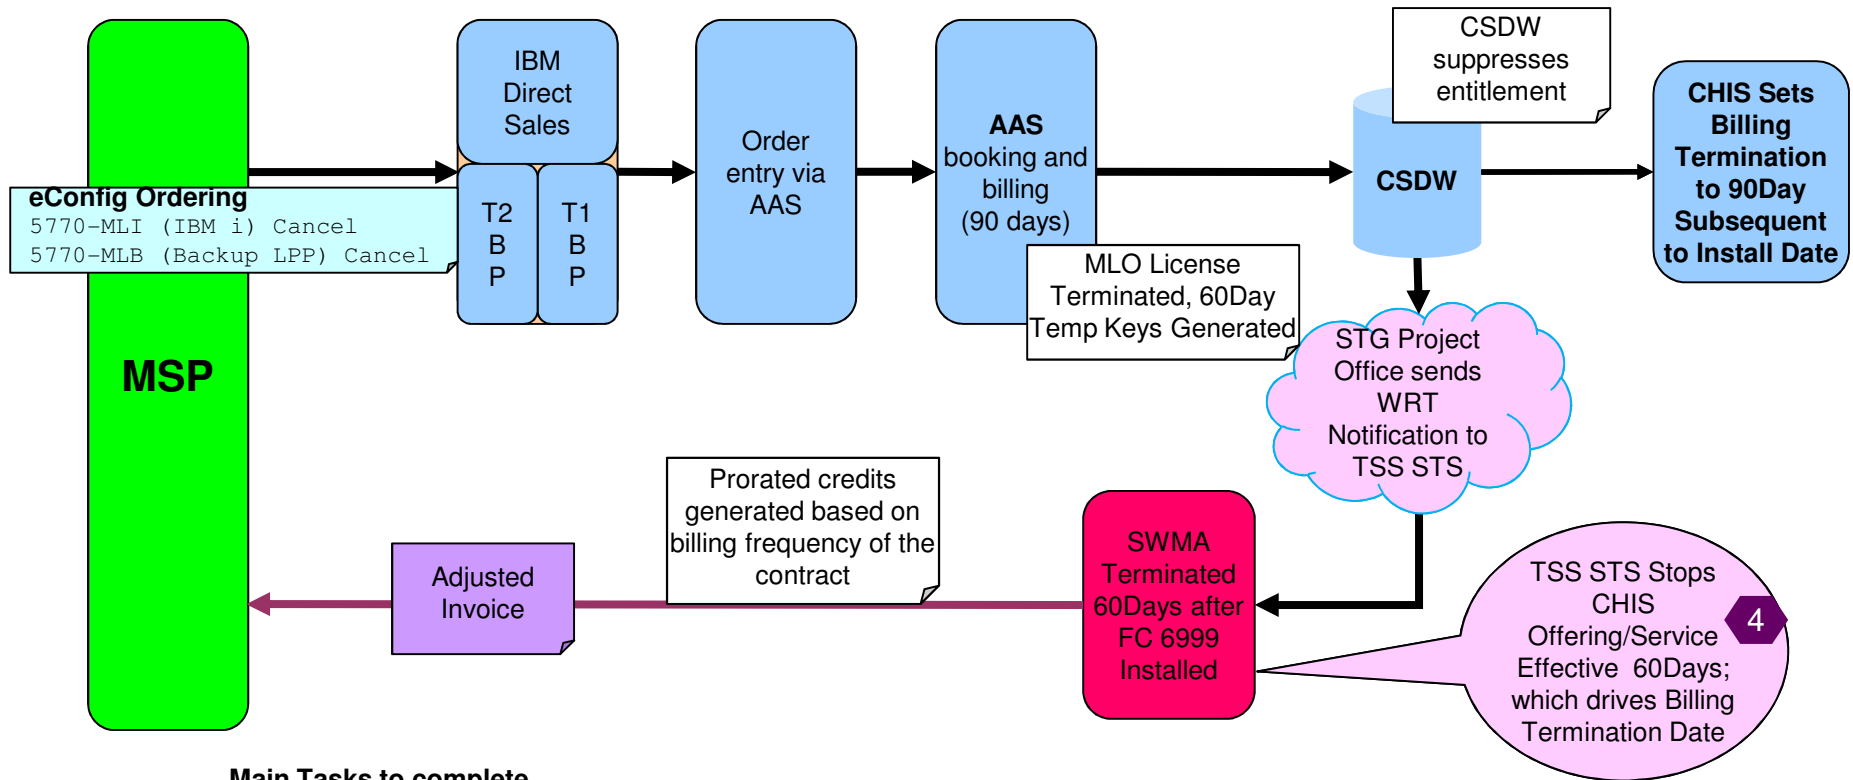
MSP

eConfig Ordering
5770-MLI (IBM i) Cancel
5770-MLB (Backup LPP) Cancel

IBM Direct Sales

T2 B P

T1 B P

Order entry via AAS

AAS booking and billing (90 days)

MLO License Terminated, 60Day Temp Keys Generated

CSDW suppresses entitlement

CSDW

CHIS Sets Billing Termination to 90Day Subsequent to Install Date

STG Project Office sends WRT Notification to TSS STS

TSS STS Stops CHIS Offering/Service Effective 60Days; which drives Billing Termination Date

4

SWMA Terminated 60Days after FC 6999 Installed

Prorated credits generated based on billing frequency of the contract

Adjusted Invoice

Main Tasks to complete